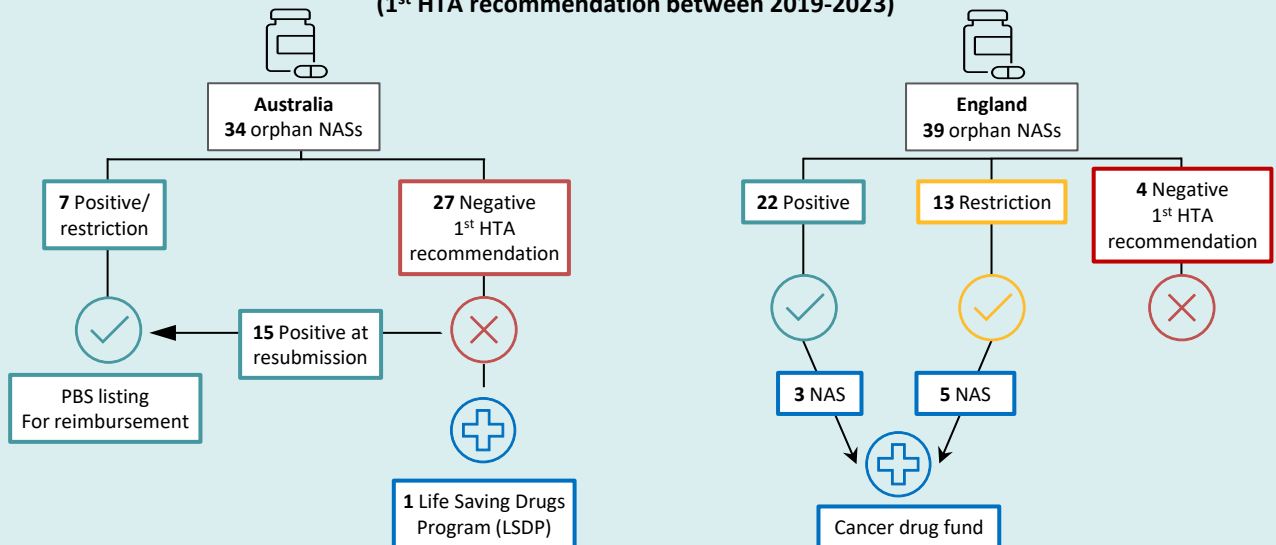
(1st HTA recommendation between 2019-2023)

Australia
34 orphan NASs

7 Positive/ restriction

27 Negative 1st HTA recommendation

15 Positive at resubmission

PBS listing For reimbursement

1 Life Saving Drugs Program (LSDP)

England
39 orphan NASs

22 Positive

13 Restriction

4 Negative 1st HTA recommendation

3 NAS

5 NAS

Cancer drug fund